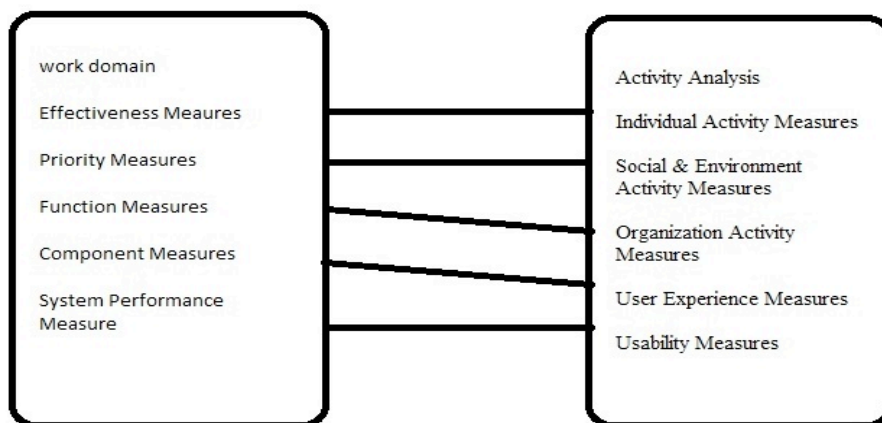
work domain

Effectiveness Meaures

Priority Measures

Function Measures

Component Measures

System Performance Measure

Activity Analysis

Individual Activity Measures

Social & Environment Activity Measures

Organization Activity Measures

User Experience Measures

Usability Measures